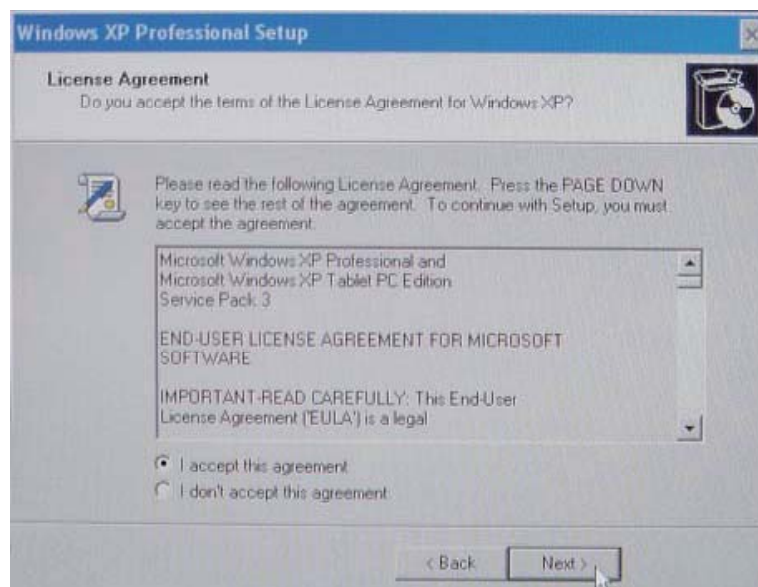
Windows XP Professional Setup

License Agreement
Do you accept the terms of the License Agreement for Windows XP?

Please read the following License Agreement. Press the PAGE DOWN key to see the rest of the agreement. To continue with Setup, you must accept the agreement.

Microsoft Windows XP Professional and
Microsoft Windows XP Tablet PC Edition
Service Pack 3

END-USER LICENSE AGREEMENT FOR MICROSOFT SOFTWARE

IMPORTANT-READ CAREFULLY: This End-User License Agreement ('EULA') is a legal

I accept this agreement
I don't accept this agreement

< Back
Next >